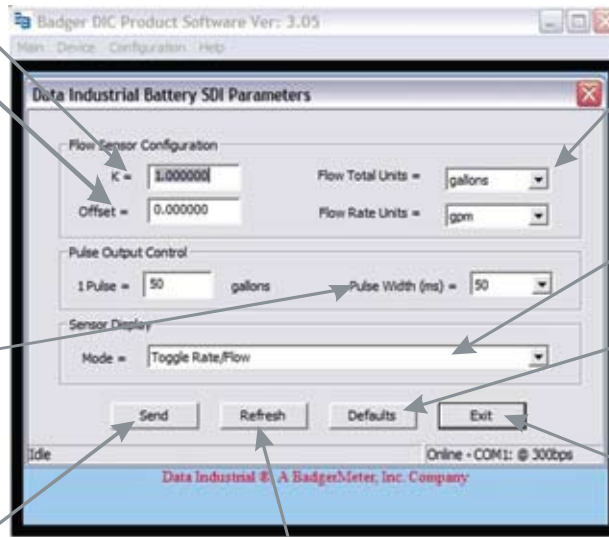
Badger DIC Product Software Ver: 3.05

Main Device Configuration Help

Data Industrial Battery SDI Parameters

Flow Sensor Configuration

K = 1.000000

Offset = 0.000000

Flow Total Units = gallons

Flow Rate Units = gpm

Pulse Output Control

1 Pulse = 50 gallons

Pulse Width (ms) = 50

Sensor Display

Mode = Toggle Rate/Flow

Send Refresh Defaults Exit

Idle

Online - COM1: @ 300bps

Data Industrial ® A BadgerMeter, Inc. Company